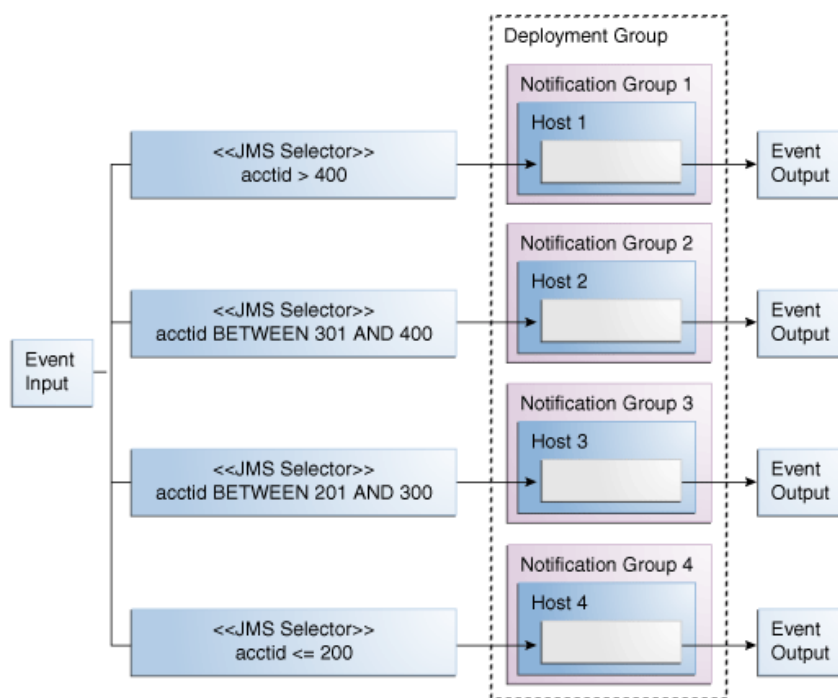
Deployment Group

Notification Group 1

Host 1

<<JMS Selector>>
acctid > 400

Event Output

Notification Group 2

Host 2

<<JMS Selector>>
acctid BETWEEN 301 AND 400

Event Output

Event Input

Notification Group 3

Host 3

<<JMS Selector>>
acctid BETWEEN 201 AND 300

Event Output

Notification Group 4

Host 4

<<JMS Selector>>
acctid <= 200

Event Output